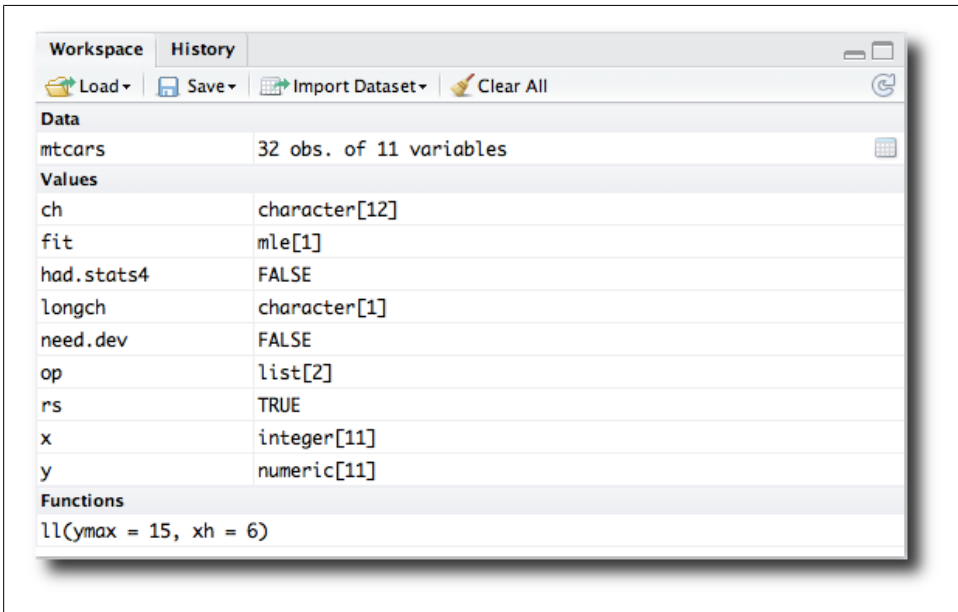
Workspace History

Load▾ Save▾ Import Dataset▾ Clear All

Data

| | |
|---|---|
| mtcars | 32 obs. of 11 variables |

Values

| | |
|---|---|
| ch | character[12] |
| fit | mle[1] |
| had.stats4 | FALSE |
| longch | character[1] |
| need.dev | FALSE |
| op | list[2] |
| rs | TRUE |
| x | integer[11] |
| y | numeric[11] |

Functions

ll(ymax = 15, xh = 6)